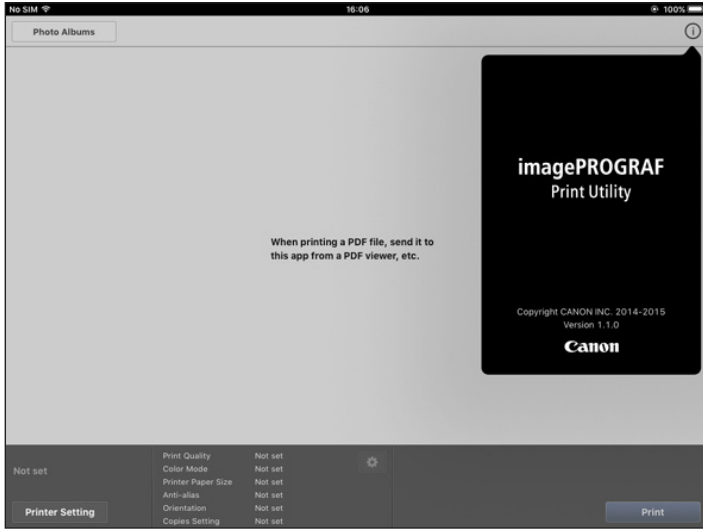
No SIM 16:06 100%

Photo Albums

imagePROGRAF
Print Utility

When printing a PDF file, send it to this app from a PDF viewer, etc.

Copyright CANON INC. 2014-2015
Version 1.1.0
Canon

Not set

Printer Setting

| | |
|---|---|
| Print Quality | Not set |
| Color Mode | Not set |
| Printer Paper Size | Not set |
| Anti-alias | Not set |
| Orientation | Not set |
| Copies Setting | Not set |

Print